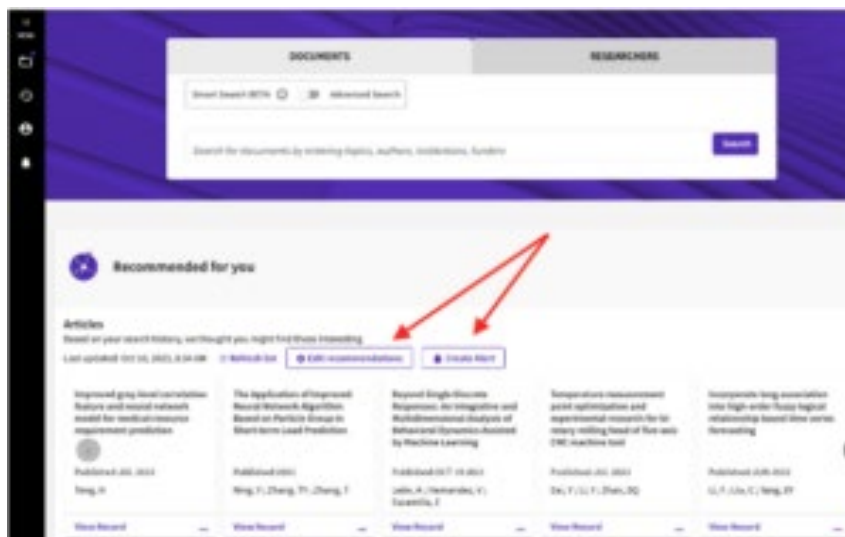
DOCUMENTS

RESEARCHERS

Smart Search BETA

Advanced Search

Search for documents by entering topics, authors, institutions, funders

Search

Recommended for you

Articles

Based on your search history, we thought you might find these interesting

Last updated: Oct 16, 2023, 8:34 AM

Refresh list

Edit recommendations

Create Alert

Improved gray level correlation feature and neural network model for medical resource requirement prediction

Published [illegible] 2023

Teng, H

View Record

The Application of Improved Neural Network Algorithm Based on Particle Group in Short-term Load Prediction

Published 2021

Ning, Y.; Zhang, TY.; Zhang, T

View Record

Beyond Single Discrete Responses: An Integrative and Multidimensional Analysis of Behavioral Dynamics Assisted by Machine Learning

Published OCT 19 2023

Lobo, A.; Hernandez, V.; Cucarella, F

View Record

Temperature measurement point optimization and experimental research for bi-rotary milling head of five-axis CNC machine tool

Published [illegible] 2023

Da, Y.; Li, Y.; Zhao, DQ

View Record

Incorporate long association into high-order fuzzy logical relationship based time series forecasting

Published JUN 2023

Li, F.; Liu, C.; Yang, XY

View Record